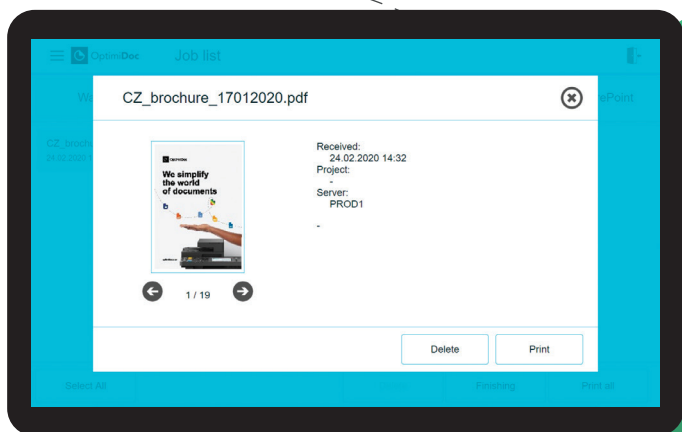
OptimiDoc Job list

W

CZ_broch

24.02.2020

ePoint

CZ_brochure_17012020.pdf

OPTIMIDOC

We simplify the world of documents

1 / 19

Received:
24.02.2020 14:32
Project:
-
Server:
PROD1

-

Delete

Print

Select All

Finishing

Print all